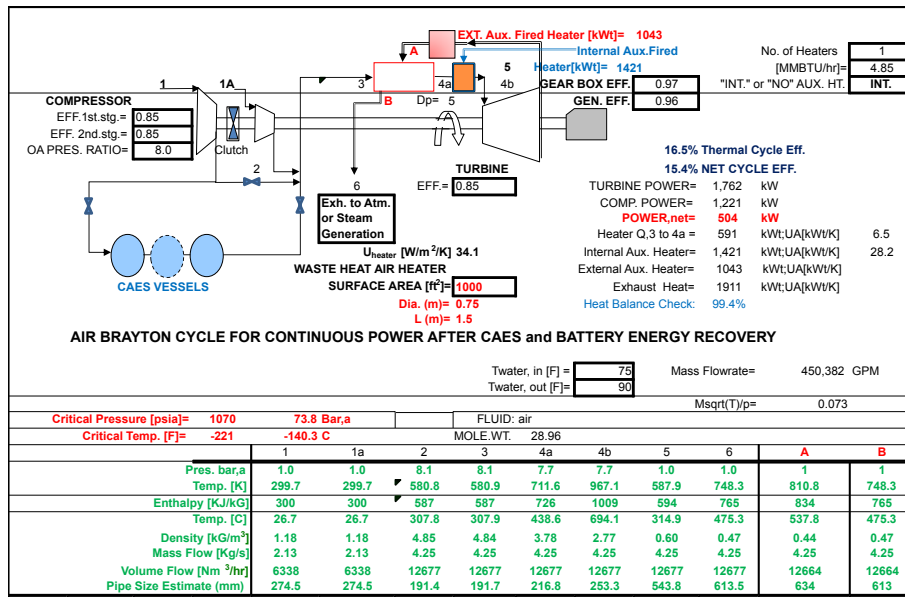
EXT. Aux. Fired Heater [kWt]= 1043

A

Internal Aux.Fired Heater[kWt]= 1421

No. of Heaters 1
[MMBTU/hr]= 4.85
"INT." or "NO" AUX. HT. INT.

1 1A 3 4a 5 4b

B Dp= 5

GEAR BOX EFF. 0.97
GEN. EFF. 0.96

COMPRESSOR
EFF.1st.stg.= 0.85
EFF. 2nd.stg.= 0.85
OA PRES. RATIO= 8.0
Clutch

2

16.5% Thermal Cycle Eff.
15.4% NET CYCLE EFF.

6
Exh. to Atm. or Steam Generation

TURBINE
EFF.= 0.85

TURBINE POWER= 1,762 kW
COMP. POWER= 1,221 kW
POWER,net= 504 kW
Heater Q,3 to 4a = 591 kWt;UA[kWt/K] 6.5
Internal Aux. Heater= 1,421 kWt;UA[kWt/K] 28.2
External Aux. Heater= 1043 kWt;UA[kWt/K]
Exhaust Heat= 1911 kWt;UA[kWt/K]
Heat Balance Check: 99.4%

$U_{heater}$ [W/m$^2$/K] 34.1
WASTE HEAT AIR HEATER
SURFACE AREA [ft$^2$]= 1000
Dia. (m)= 0.75
L (m)= 1.5

CAES VESSELS

AIR BRAYTON CYCLE FOR CONTINUOUS POWER AFTER CAES and BATTERY ENERGY RECOVERY

Twater, in [F] = 75
Twater, out [F]= 90
Mass Flowrate= 450,382 GPM

Msqrt(T)/p= 0.073

Critical Pressure [psia]= 1070 73.8 Bar,a
Critical Temp. [F]= -221 -140.3 C
FLUID: air
MOLE.WT. 28.96

| | 1 | 1a | 2 | 3 | 4a | 4b | 5 | 6 | A | B |
|---|---|---|---|---|---|---|---|---|---|---|
| Pres. bar,a | 1.0 | 1.0 | 8.1 | 8.1 | 7.7 | 7.7 | 1.0 | 1.0 | 1 | 1 |
| Temp. [K] | 299.7 | 299.7 | 580.8 | 580.9 | 711.6 | 967.1 | 587.9 | 748.3 | 810.8 | 748.3 |
| Enthalpy [KJ/kG] | 300 | 300 | 587 | 587 | 726 | 1009 | 594 | 765 | 834 | 765 |
| Temp. [C] | 26.7 | 26.7 | 307.8 | 307.9 | 438.6 | 694.1 | 314.9 | 475.3 | 537.8 | 475.3 |
| Density [kG/m$^3$] | 1.18 | 1.18 | 4.85 | 4.84 | 3.78 | 2.77 | 0.60 | 0.47 | 0.44 | 0.47 |
| Mass Flow [Kg/s] | 2.13 | 2.13 | 4.25 | 4.25 | 4.25 | 4.25 | 4.25 | 4.25 | 4.25 | 4.25 |
| Volume Flow [Nm $^3$/hr] | 6338 | 6338 | 12677 | 12677 | 12677 | 12677 | 12677 | 12677 | 12664 | 12664 |
| Pipe Size Estimate (mm) | 274.5 | 274.5 | 191.4 | 191.7 | 216.8 | 253.3 | 543.8 | 613.5 | 634 | 613 |